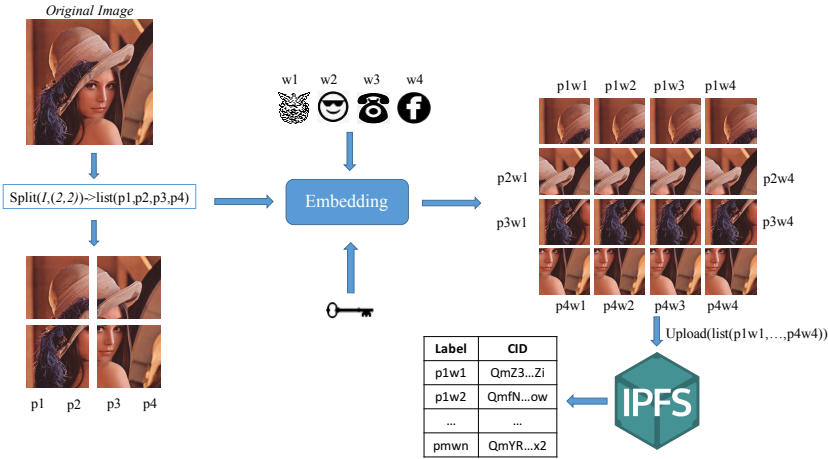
Original Image

Split($I$,(2,2))->list(p1,p2,p3,p4)

p1 p2 p3 p4

w1 w2 w3 w4

Embedding

p1w1 p1w2 p1w3 p1w4

p2w1 p2w4

p3w1 p3w4

p4w1 p4w2 p4w3 p4w4

Upload(list(p1w1,…,p4w4))

| Label | CID |
|---|---|
| p1w1 | QmZ3…Zi |
| p1w2 | QmfN…ow |
| … | … |
| pmwn | QmYR…x2 |

IPFS